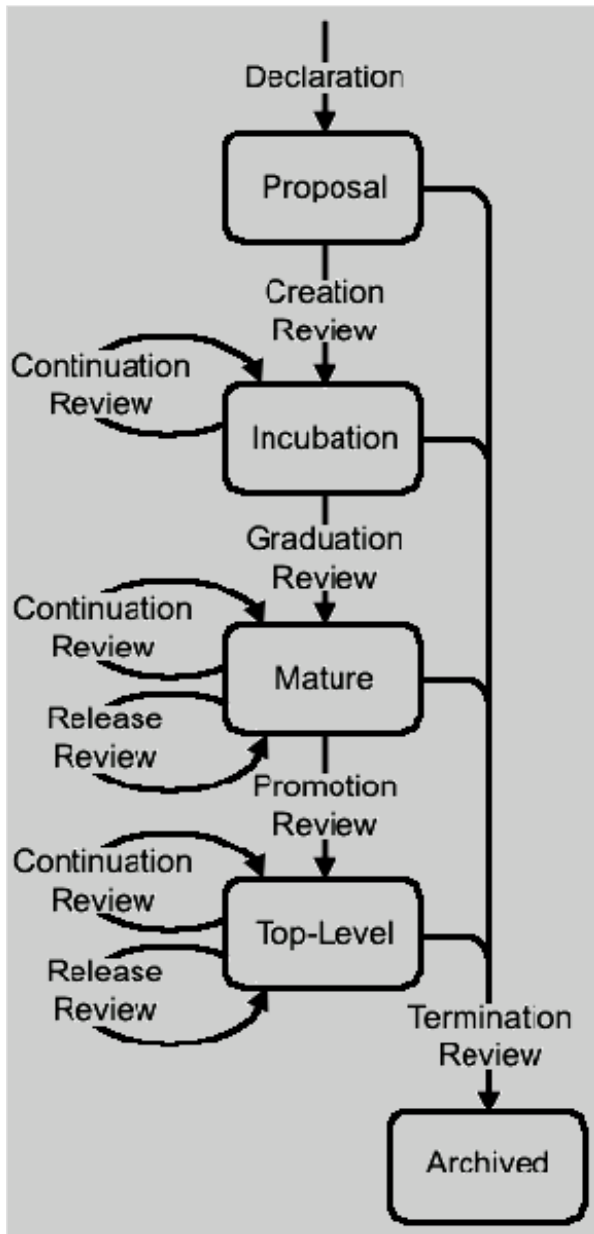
Declaration

Proposal

Creation Review

Continuation Review

Incubation

Graduation Review

Continuation Review

Mature

Release Review

Promotion Review

Continuation Review

Top-Level

Release Review

Termination Review

Archived